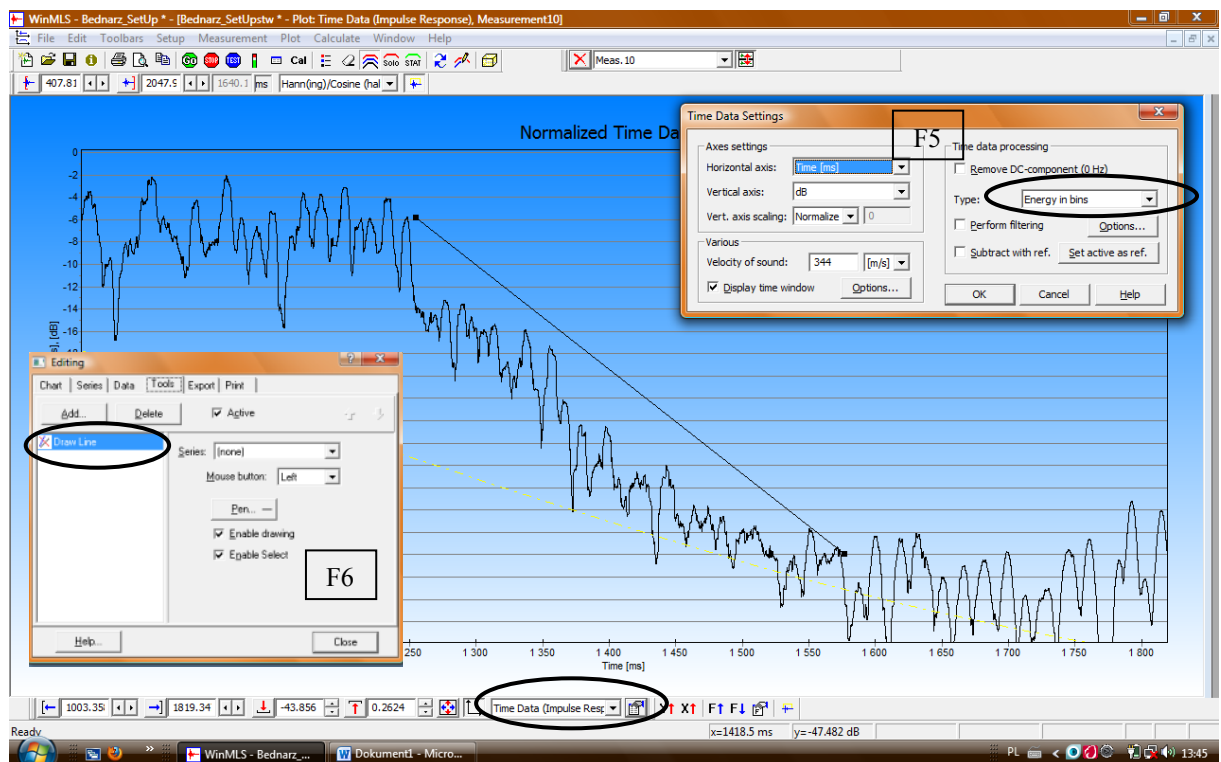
WinMLS - Bednarz_SetUp * - [Bednarz_SetUpstw * - Plot: Time Data (Impulse Response), Measurement10]

File Edit Toolbars Setup Measurement Plot Calculate Window Help

Cal

Meas. 10

407.81 2047.9 1640.1 ms Hann(ing)/Cosine (hal

Normalized Time Da

0
-2
-4
-6
-8
-10
-12
-14
-16

a), [dB]

Time Data Settings

F5

Axes settings
Horizontal axis: Time [ms]
Vertical axis: dB
Vert. axis scaling: Normalize 0

Various
Velocity of sound: 344 [m/s]
Display time window Options...

Time data processing
Remove DC-component (0 Hz)
Type: Energy in bins
Perform filtering Options...
Subtract with ref. Set active as ref.

OK Cancel Help

Editing

Chart Series Data Tools Export Print

Add... Delete Active

Draw Line

Series: (none)
Mouse button: Left
Pen...
Enable drawing
Enable Select

F6

Help... Close

250 1 300 1 350 1 400 1 450 1 500 1 550 1 600 1 650 1 700 1 750 1 800
Time [ms]

1003.35 1819.34 -43.856 0.2624 Time Data (Impulse Resp X↑ F↑ F↓

Ready x=1418.5 ms y=-47.482 dB

WinMLS - Bednarz_... Dokument1 - Micro... PL 13:45